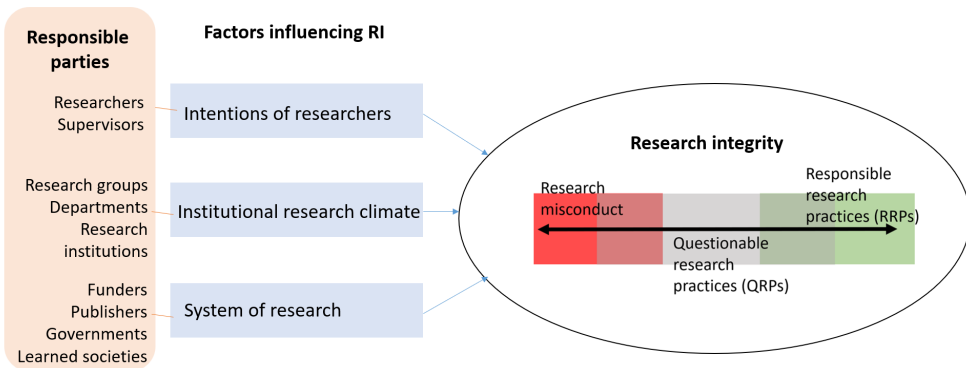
Responsible parties

Factors influencing RI

Researchers
Supervisors

Intentions of researchers

Research groups
Departments
Research institutions

Institutional research climate

Funders
Publishers
Governments
Learned societies

System of research

Research integrity

Research misconduct

Responsible research practices (RRPs)

Questionable research practices (QRPs)